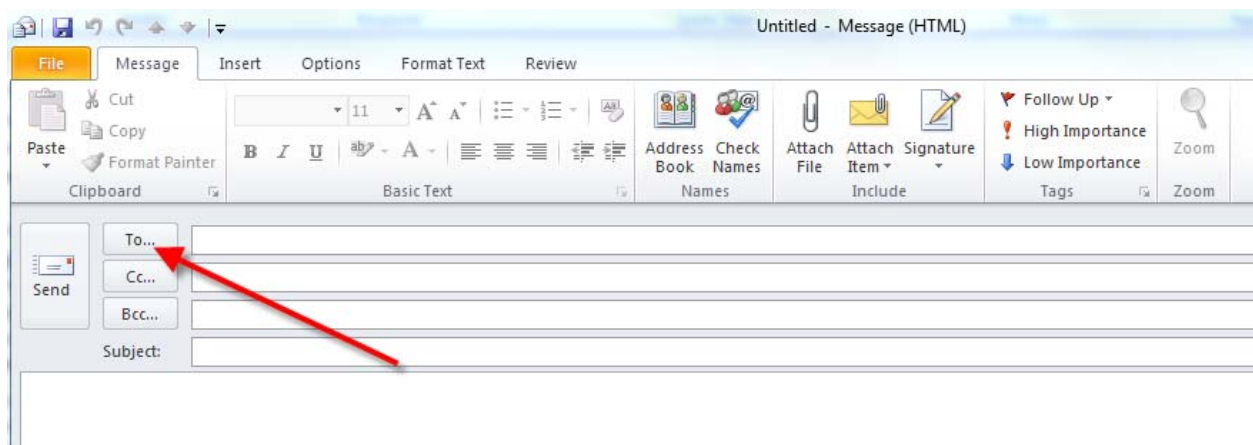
Untitled - Message (HTML)

File Message Insert Options Format Text Review

Paste
Cut
Copy
Format Painter
Clipboard

11
B I U
Basic Text

Address Book
Check Names
Names

Attach File
Attach Item
Signature
Include

Follow Up
High Importance
Low Importance
Tags

Zoom
Zoom

Send
To...
Cc...
Bcc...
Subject: